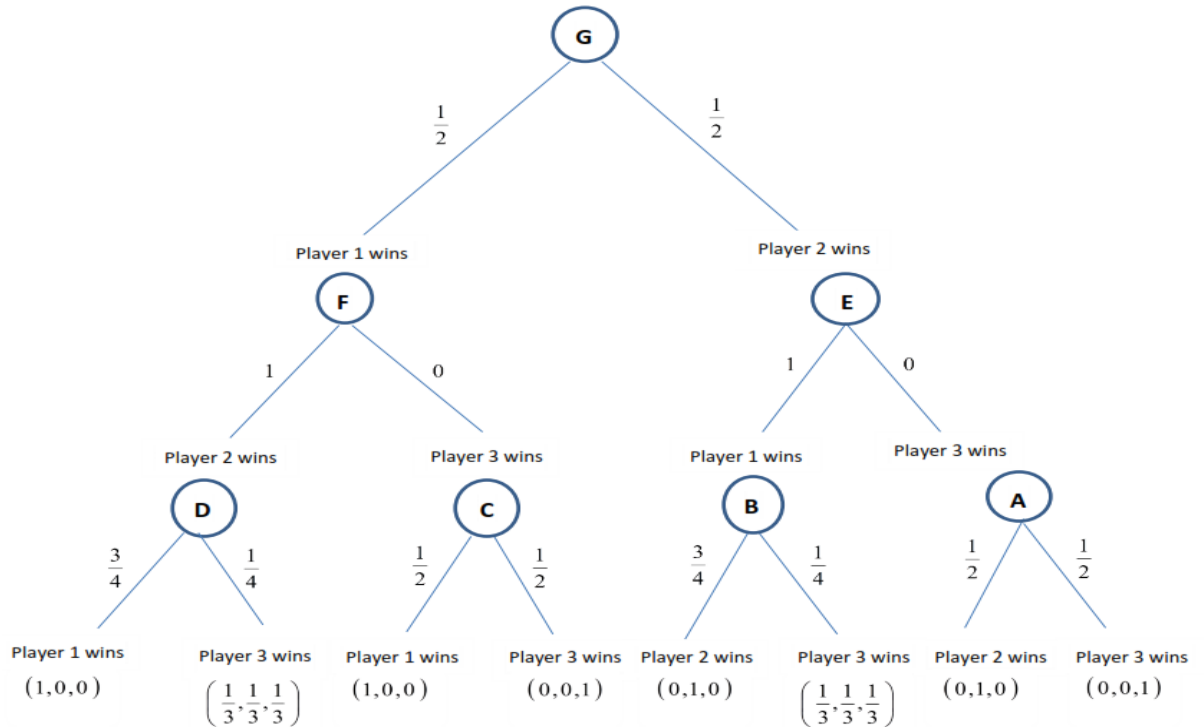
G

$\frac{1}{2}$

$\frac{1}{2}$

Player 1 wins

F

Player 2 wins

E

1

0

1

0

Player 2 wins

D

Player 3 wins

C

Player 1 wins

B

Player 3 wins

A

$\frac{3}{4}$

$\frac{1}{4}$

$\frac{1}{2}$

$\frac{1}{2}$

$\frac{3}{4}$

$\frac{1}{4}$

$\frac{1}{2}$

$\frac{1}{2}$

Player 1 wins
$(1,0,0)$

Player 3 wins
$\left(\frac{1}{3},\frac{1}{3},\frac{1}{3}\right)$

Player 1 wins
$(1,0,0)$

Player 3 wins
$(0,0,1)$

Player 2 wins
$(0,1,0)$

Player 3 wins
$\left(\frac{1}{3},\frac{1}{3},\frac{1}{3}\right)$

Player 2 wins
$(0,1,0)$

Player 3 wins
$(0,0,1)$